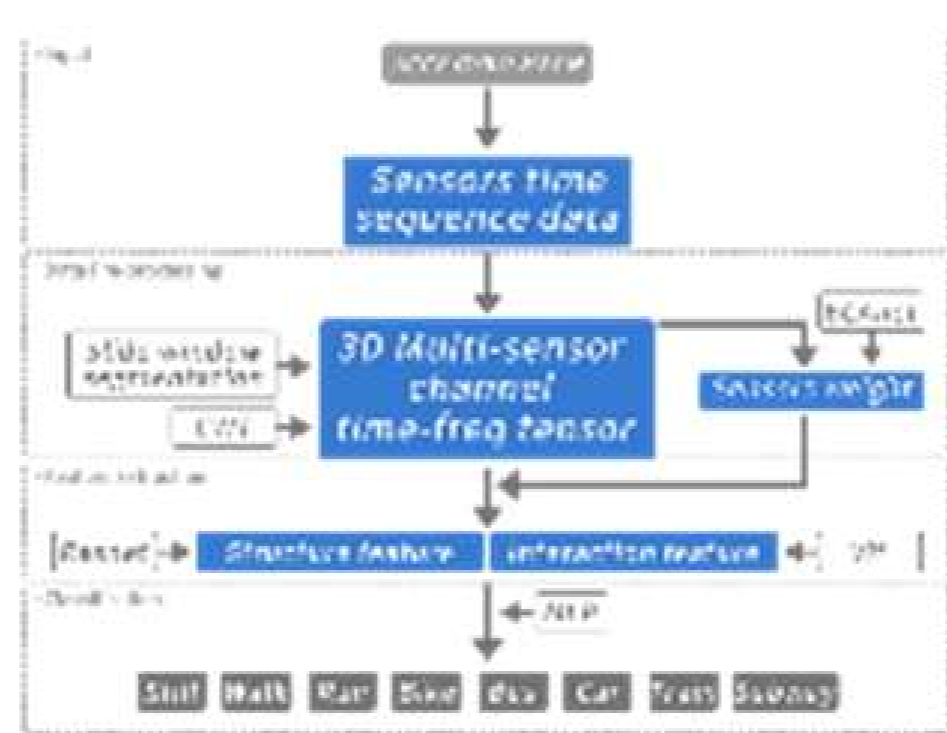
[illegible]

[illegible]

Sensors time sequence data

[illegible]

3D Multi-sensor channel time-freq tensor

Slide window segmentation

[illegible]

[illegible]

Sensors weight

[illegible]

Resnet

Structure feature

Interaction feature

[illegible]

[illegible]

MLP

Still

Walk

Run

Bike

Bus

Car

Train

Subway